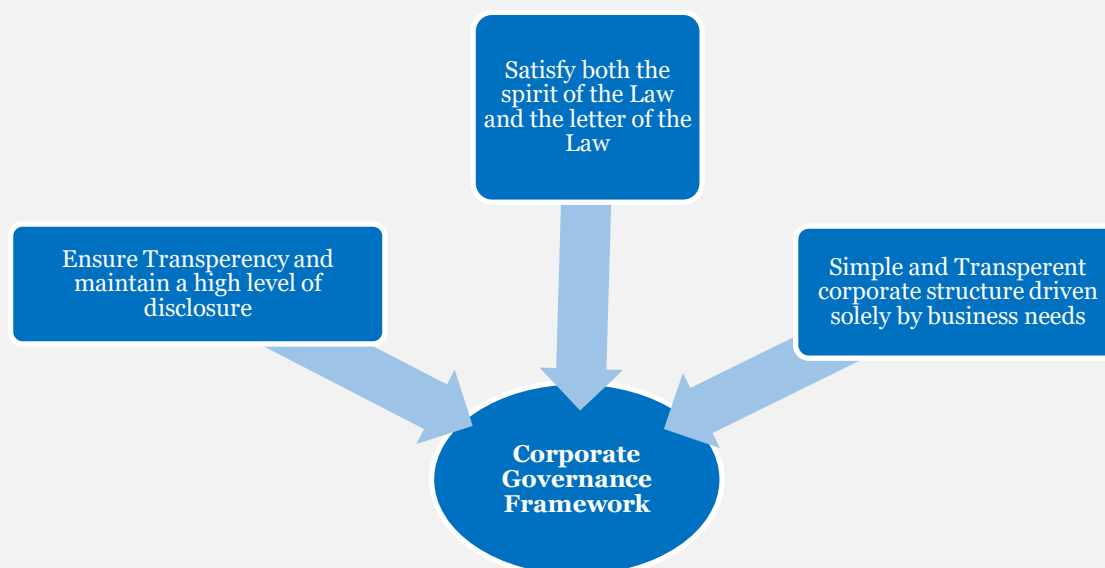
Satisfy both the spirit of the Law and the letter of the Law

Ensure Transperency and maintain a high level of disclosure

Simple and Transperent corporate structure driven solely by business needs

Corporate Governance Framework